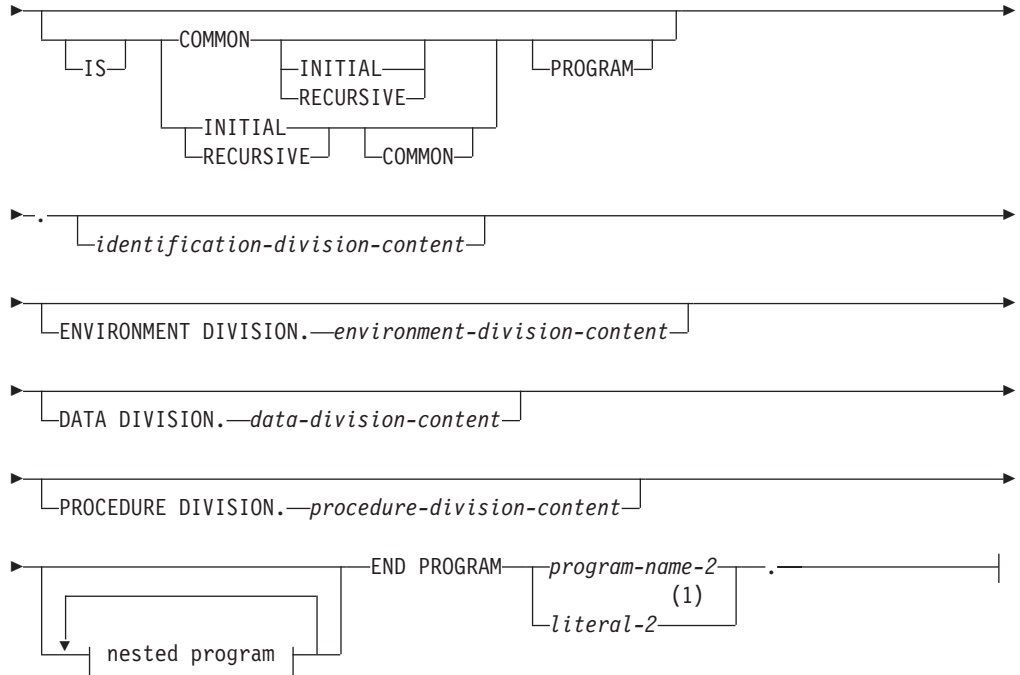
IS COMMON INITIAL RECURSIVE PROGRAM
INITIAL RECURSIVE COMMON

. identification-division-content

ENVIRONMENT DIVISION. environment-division-content

DATA DIVISION. data-division-content

PROCEDURE DIVISION. procedure-division-content

nested program END PROGRAM program-name-2 .
(1)
literal-2